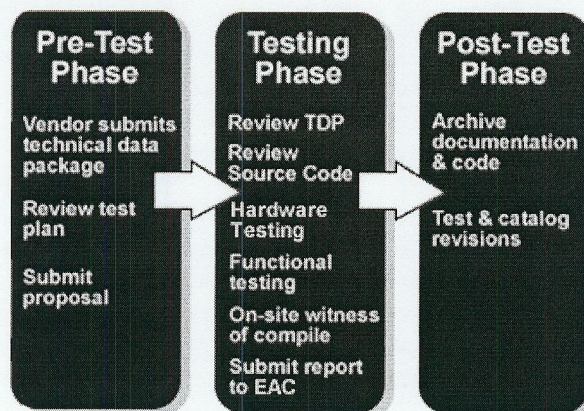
Pre-Test Phase

Vendor submits technical data package

Review test plan

Submit proposal

Testing Phase

Review TDP

Review Source Code

Hardware Testing

Functional testing

On-site witness of compile

Submit report to EAC

Post-Test Phase

Archive documentation & code

Test & catalog revisions